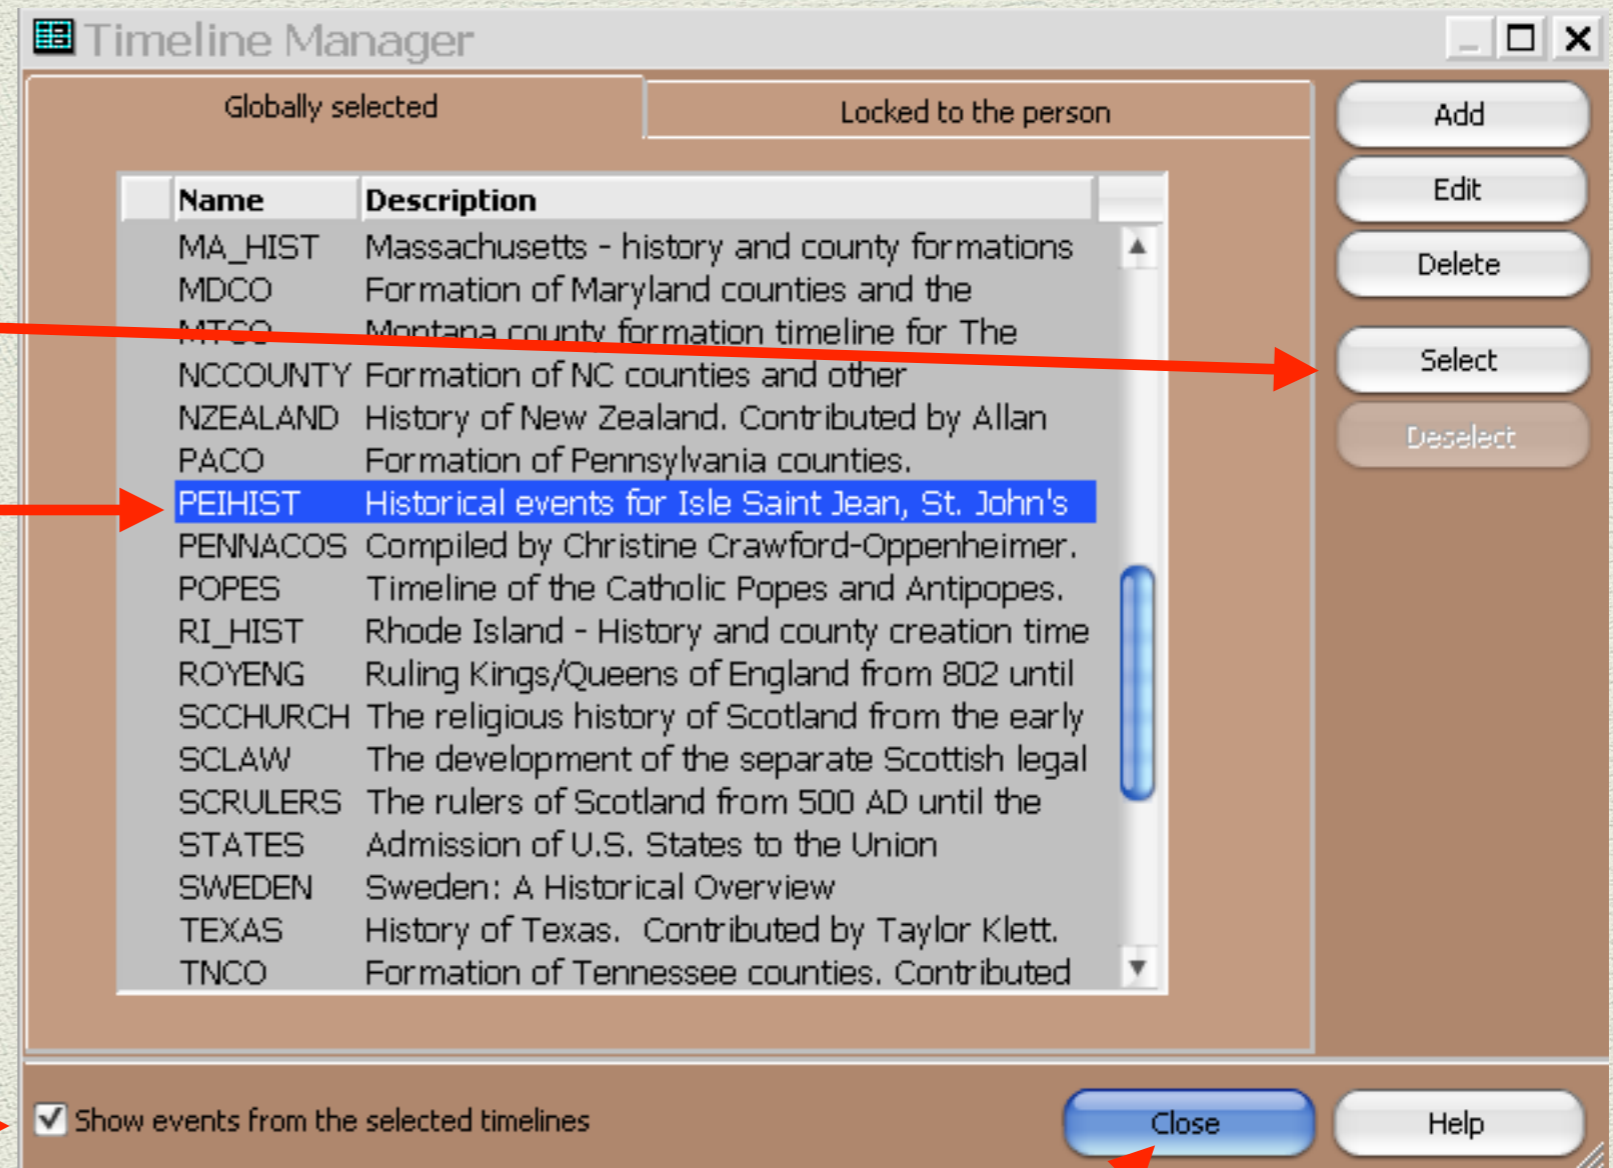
Timeline Manager

Globally selected | Locked to the person

| Name | Description |
|---|---|
| MA_HIST | Massachusetts - history and county formations |
| MDCO | Formation of Maryland counties and the |
| MTCO | Montana county formation timeline for The |
| NCCOUNTY | Formation of NC counties and other |
| NZEALAND | History of New Zealand. Contributed by Allan |
| PACO | Formation of Pennsylvania counties. |
| PEIHIST | Historical events for Isle Saint Jean, St. John's |
| PENNACOS | Compiled by Christine Crawford-Oppenheimer. |
| POPES | Timeline of the Catholic Popes and Antipopes. |
| RI_HIST | Rhode Island - History and county creation time |
| ROYENG | Ruling Kings/Queens of England from 802 until |
| SCCHURCH | The religious history of Scotland from the early |
| SCLAW | The development of the separate Scottish legal |
| SCRULERS | The rulers of Scotland from 500 AD until the |
| STATES | Admission of U.S. States to the Union |
| SWEDEN | Sweden: A Historical Overview |
| TEXAS | History of Texas. Contributed by Taylor Klett. |
| TNCO | Formation of Tennessee counties. Contributed |

Add
Edit
Delete
Select
Deselect

Show events from the selected timelines
Close
Help